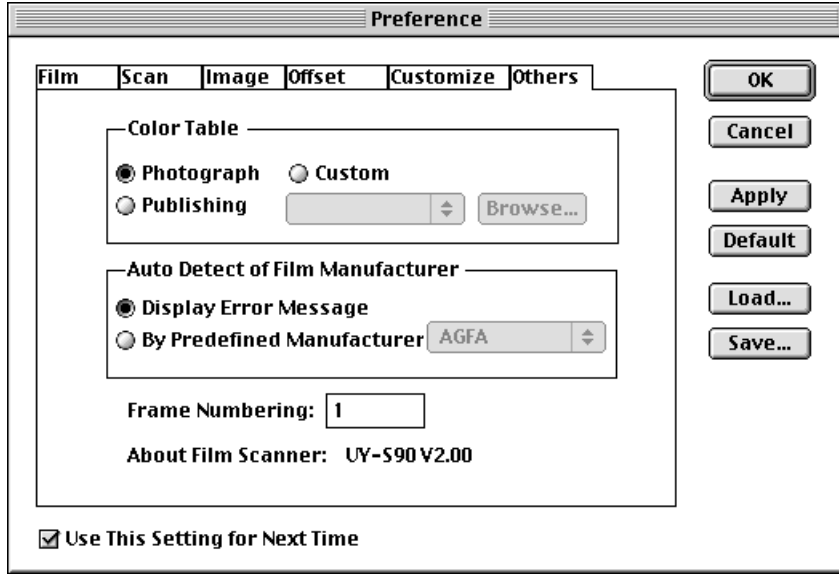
Preference

Film | Scan | Image | Offset | Customize | Others

Color Table
Photograph
Custom
Publishing
Browse...

Auto Detect of Film Manufacturer
Display Error Message
By Predefined Manufacturer AGFA

Frame Numbering: 1

About Film Scanner: UY-S90 V2.00

Use This Setting for Next Time

OK
Cancel
Apply
Default
Load...
Save...